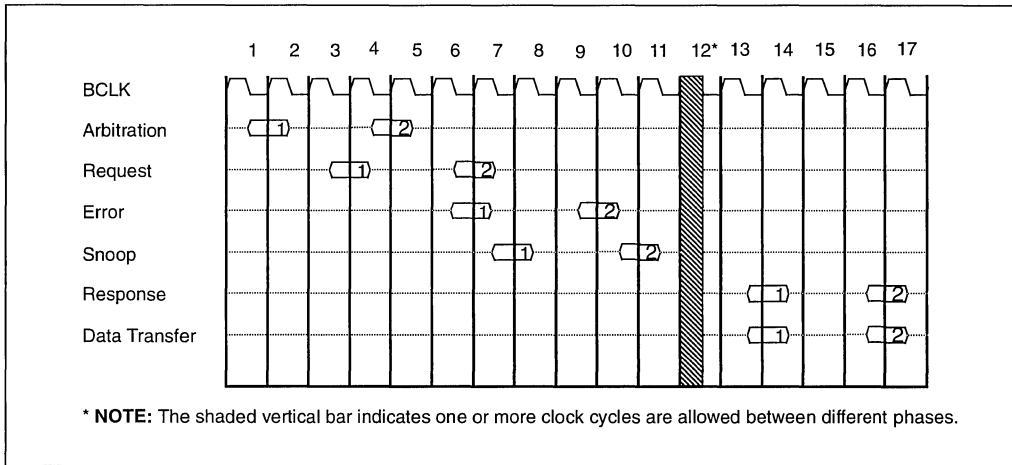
1 2 3 4 5 6 7 8 9 10 11 12* 13 14 15 16 17

BCLK

Arbitration 1 2

Request 1 2

Error 1 2

Snoop 1 2

Response 1 2

Data Transfer 1 2

* **NOTE:** The shaded vertical bar indicates one or more clock cycles are allowed between different phases.